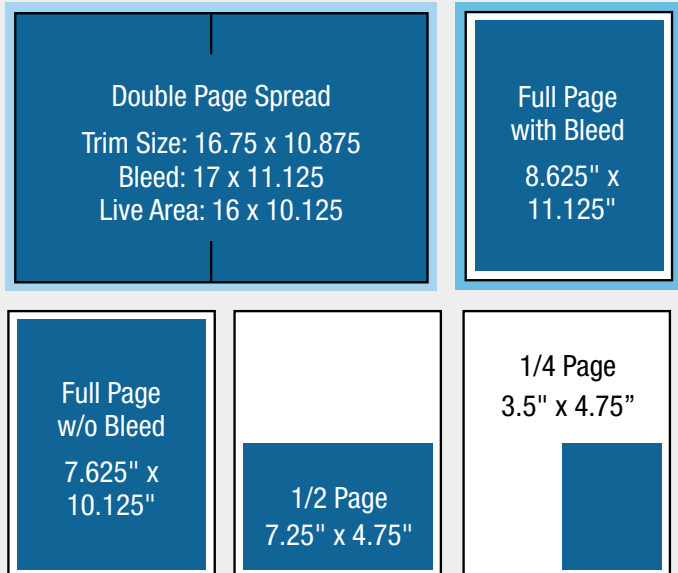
Double Page Spread

Trim Size: 16.75 x 10.875
Bleed: 17 x 11.125
Live Area: 16 x 10.125

Full Page with Bleed

8.625" x 11.125"

Full Page w/o Bleed

7.625" x 10.125"

1/2 Page
7.25" x 4.75"

1/4 Page
3.5" x 4.75"